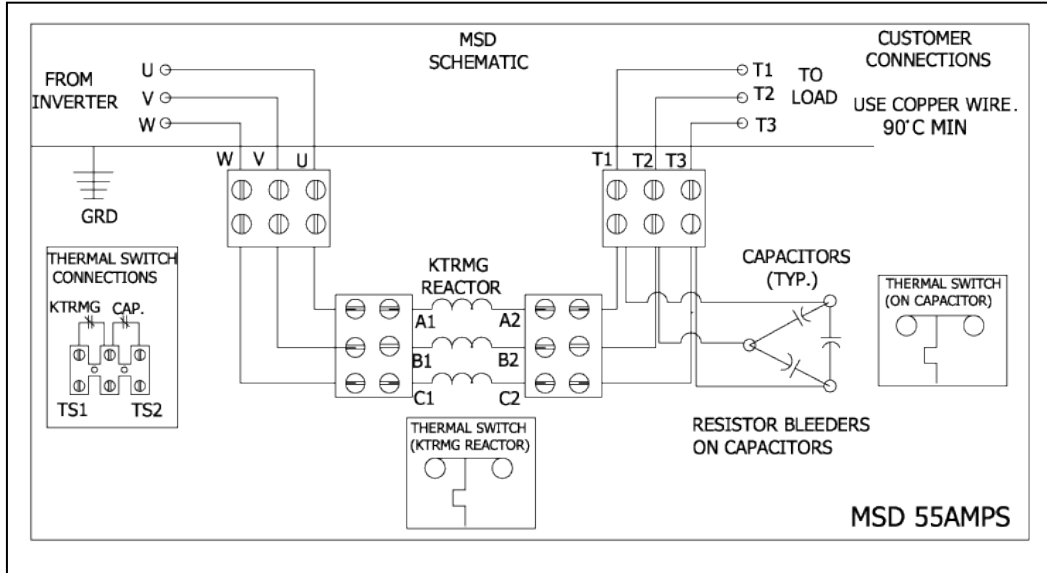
MSD
SCHEMATIC

CUSTOMER
CONNECTIONS

FROM
INVERTER

U
V
W

T1
T2
T3

TO
LOAD

USE COPPER WIRE.
90°C MIN

W V U

T1 T2 T3

GRD

THERMAL SWITCH
CONNECTIONS

KTRMG CAP.

TS1 TS2

KTRMG
REACTOR

A1 A2
B1 B2
C1 C2

CAPACITORS
(TYP.)

THERMAL SWITCH
(ON CAPACITOR)

THERMAL SWITCH
(KTRMG REACTOR)

RESISTOR BLEEDERS
ON CAPACITORS

MSD 55AMPS